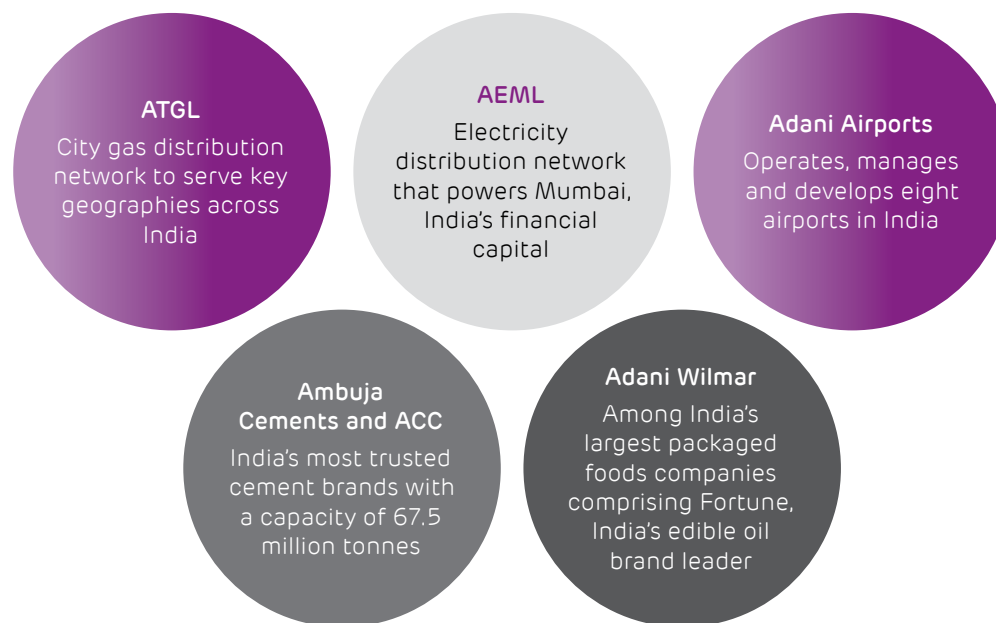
ATGL

City gas distribution network to serve key geographies across India

AEML

Electricity distribution network that powers Mumbai, India's financial capital

Adani Airports

Operates, manages and develops eight airports in India

Ambuja Cements and ACC

India's most trusted cement brands with a capacity of 67.5 million tonnes

Adani Wilmar

Among India's largest packaged foods companies comprising Fortune, India's edible oil brand leader